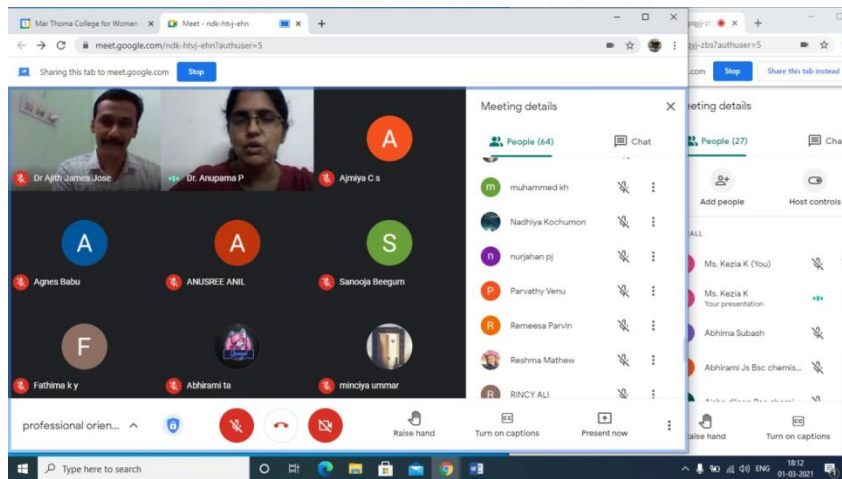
Mar Thoma College for Women
Meet - ndk-htvj-ehn
meet.google.com/ndk-htvj-ehn?authuser=5
Sharing this tab to meet.google.com Stop

pgyj-zbs?authuser=5
.com Stop Share this tab instead

Dr Ajith James Jose
Dr. Anupama P
A
Ajmiya C s
A
Agnes Babu
A
ANUSREE ANIL
S
Sanooja Beegum
F
Fathima k y
Abhirami ta
minciya ummar

Meeting details
People (64) Chat
m muhammed kh
Nadhiya Kochumon
n nurjahan pj
P Parvathy Venu
R Remeesa Parvin
Reshma Mathew
R RINCY ALI

eting details
People (27) Cha
Add people
Host controls
ALL
Ms. Kezia K (You)
Ms. Kezia K
Your presentation
Abhima Subash
Abhirami Js Bsc chemis...

professional orien...
Raise hand
Turn on captions
Present now
aise hand
Turn on captions

Type here to search
ENG 18:12 01-03-2021